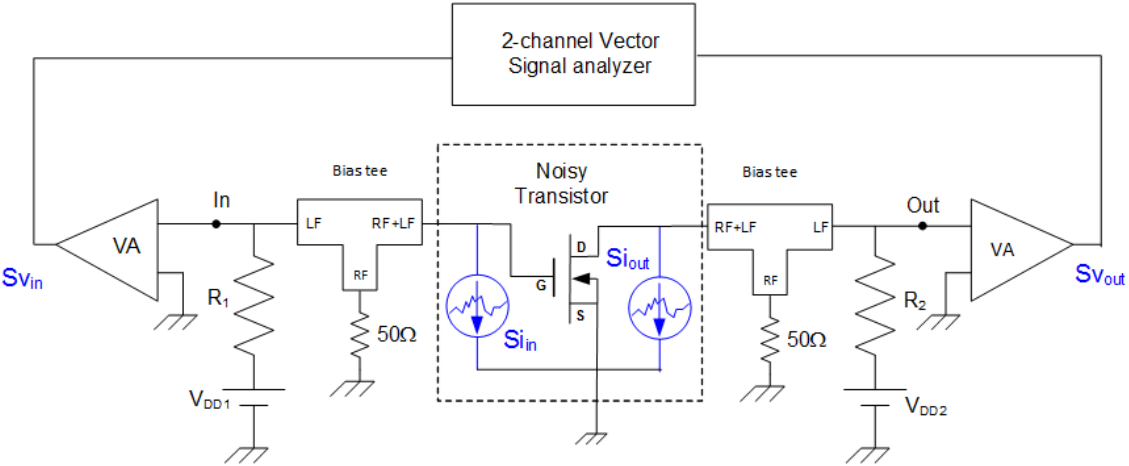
2-channel Vector Signal analyzer

Bias tee

Noisy Transistor

Bias tee

In

Out

VA

VA

$Sv_{in}$

$Sv_{out}$

LF

RF+LF

RF

RF+LF

LF

RF

$R_1$

$R_2$

50Ω

50Ω

$V_{DD1}$

$V_{DD2}$

D

G

S

$Si_{out}$

$Si_{in}$